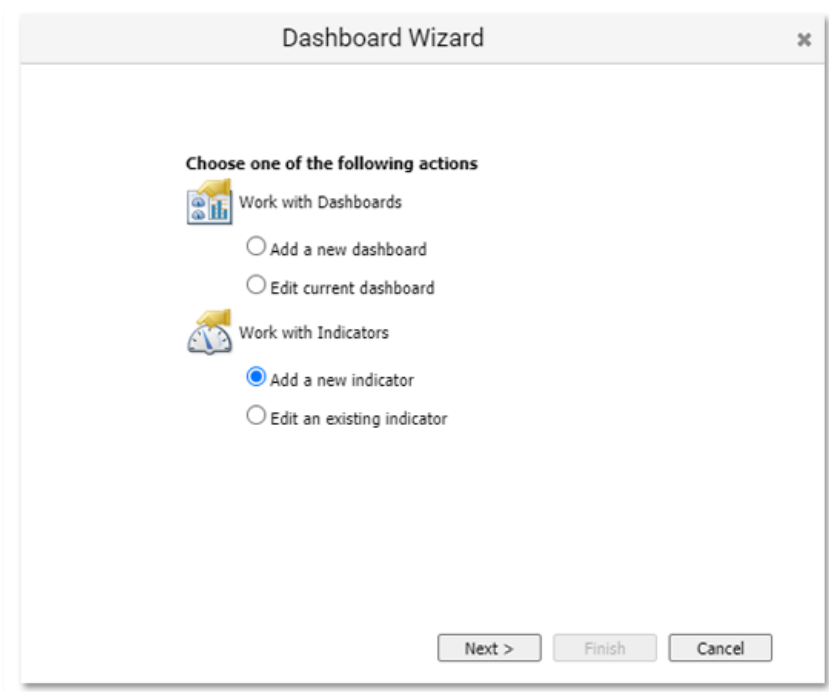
Dashboard Wizard

×

Choose one of the following actions

Work with Dashboards

Add a new dashboard

Edit current dashboard

Work with Indicators

Add a new indicator

Edit an existing indicator

Next >

Finish

Cancel